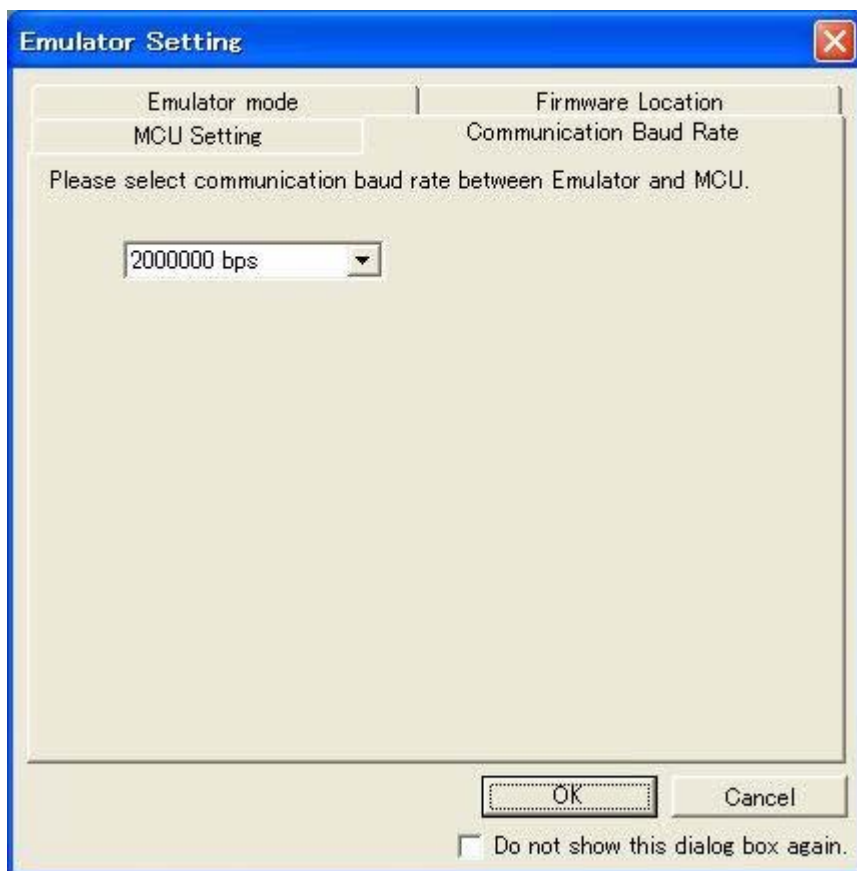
Emulator Setting

Emulator mode
Firmware Location
MCU Setting
Communication Baud Rate

Please select communication baud rate between Emulator and MCU.

2000000 bps

OK
Cancel

Do not show this dialog box again.